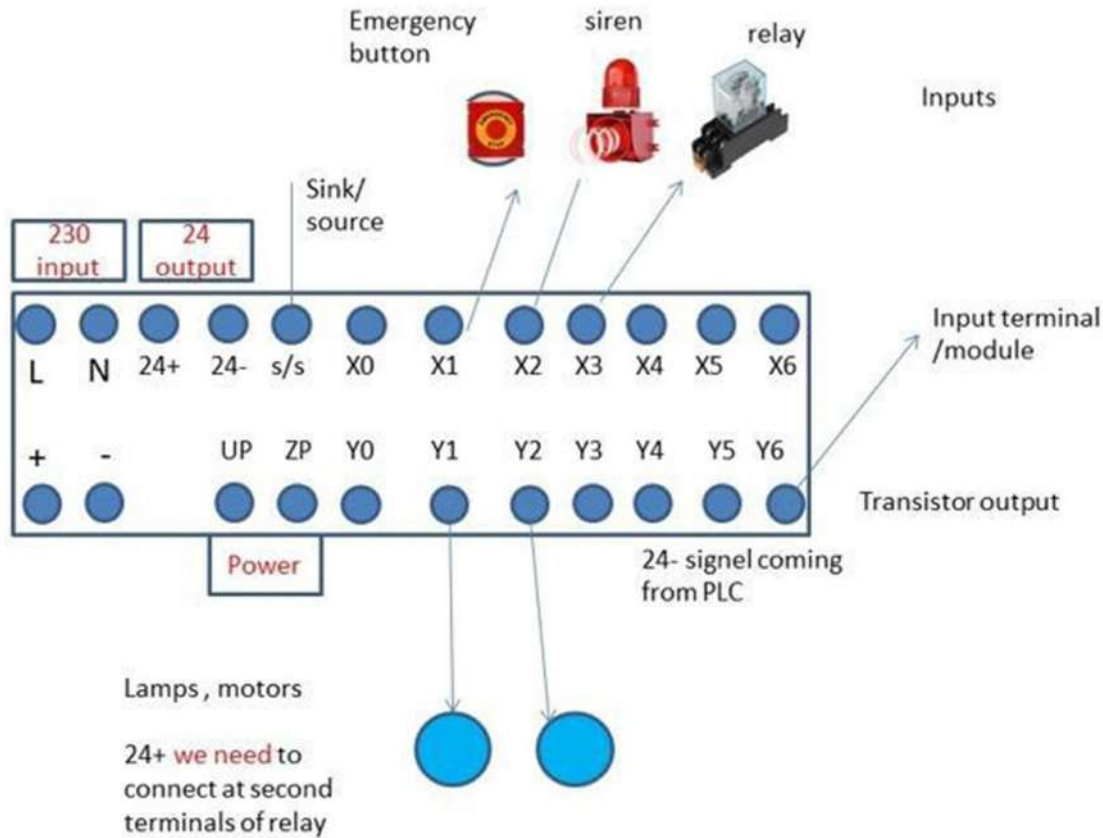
Emergency button

siren

relay

Inputs

Sink/ source

230 input

24 output

L N 24+ 24- s/s X0 X1 X2 X3 X4 X5 X6

Input terminal /module

+ - UP ZP Y0 Y1 Y2 Y3 Y4 Y5 Y6

Transistor output

Power

24- signel coming from PLC

Lamps , motors

24+ we need to connect at second terminals of relay